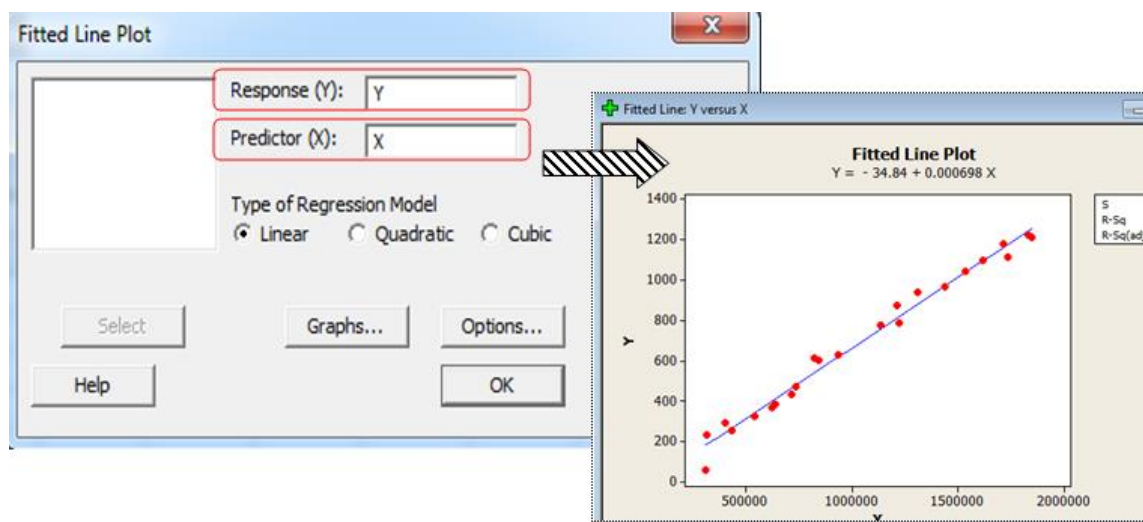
Fitted Line Plot

Response (Y): Y

Predictor (X): X

Type of Regression Model

Linear Quadratic Cubic

Select

Graphs...

Options...

Help

OK

Fitted Line: Y versus X

Fitted Line Plot

Y = - 34.84 + 0.000698 X

S

R-Sq

R-Sq(ad

1400

1200

1000

800

600

400

200

0

Y

500000

1000000

1500000

2000000

X